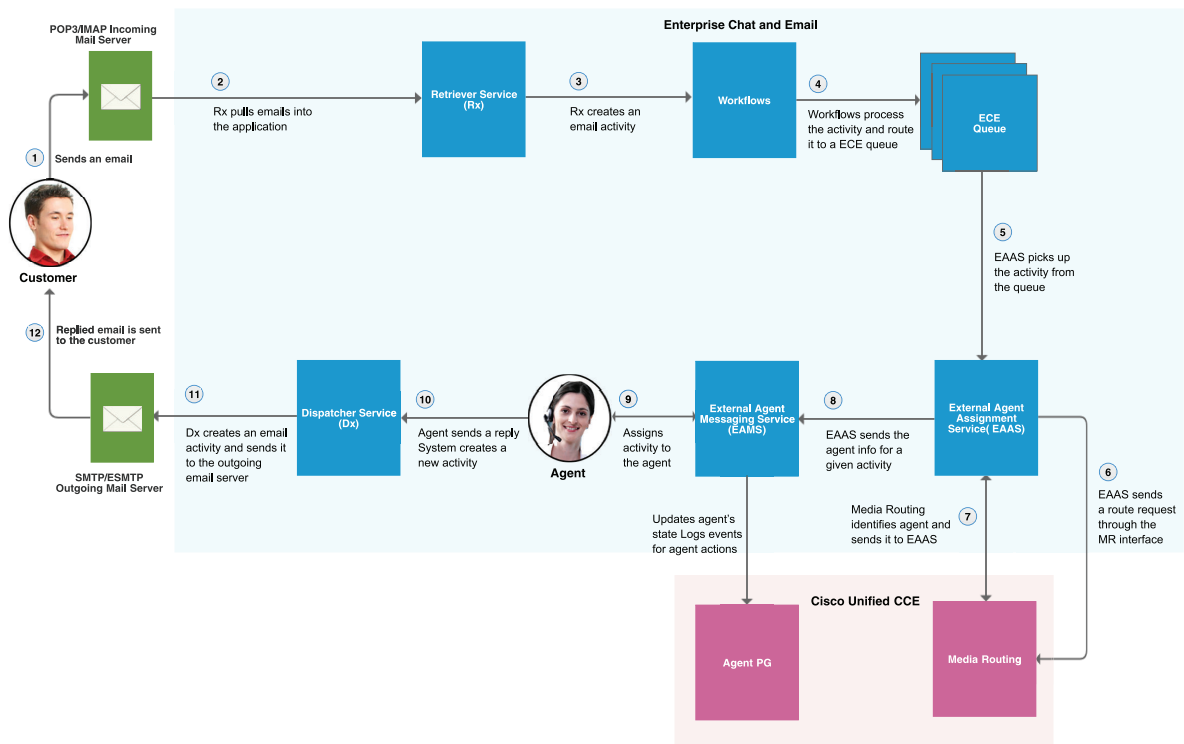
POP3/IMAP Incoming Mail Server

Enterprise Chat and Email

2 Rx pulls emails into the application

Retriever Service (Rx)

3 Rx creates an email activity

Workflows

4 Workflows process the activity and route it to a ECE queue

ECE Queue

1 Sends an email

Customer

5 EAAS picks up the activity from the queue

12 Replied email is sent to the customer

11 Dx creates an email activity and sends it to the outgoing email server

SMTP/ESMTP Outgoing Mail Server

Dispatcher Service (Dx)

10 Agent sends a reply System creates a new activity

Agent

9 Assigns activity to the agent

External Agent Messaging Service (EAMS)

8 EAAS sends the agent info for a given activity

External Agent Assignment Service( EAAS)

6 EAAS sends a route request through the MR interface

Updates agent's state Logs events for agent actions

Media Routing identifies agent and sends it to EAAS 7

Cisco Unified CCE

Agent PG

Media Routing